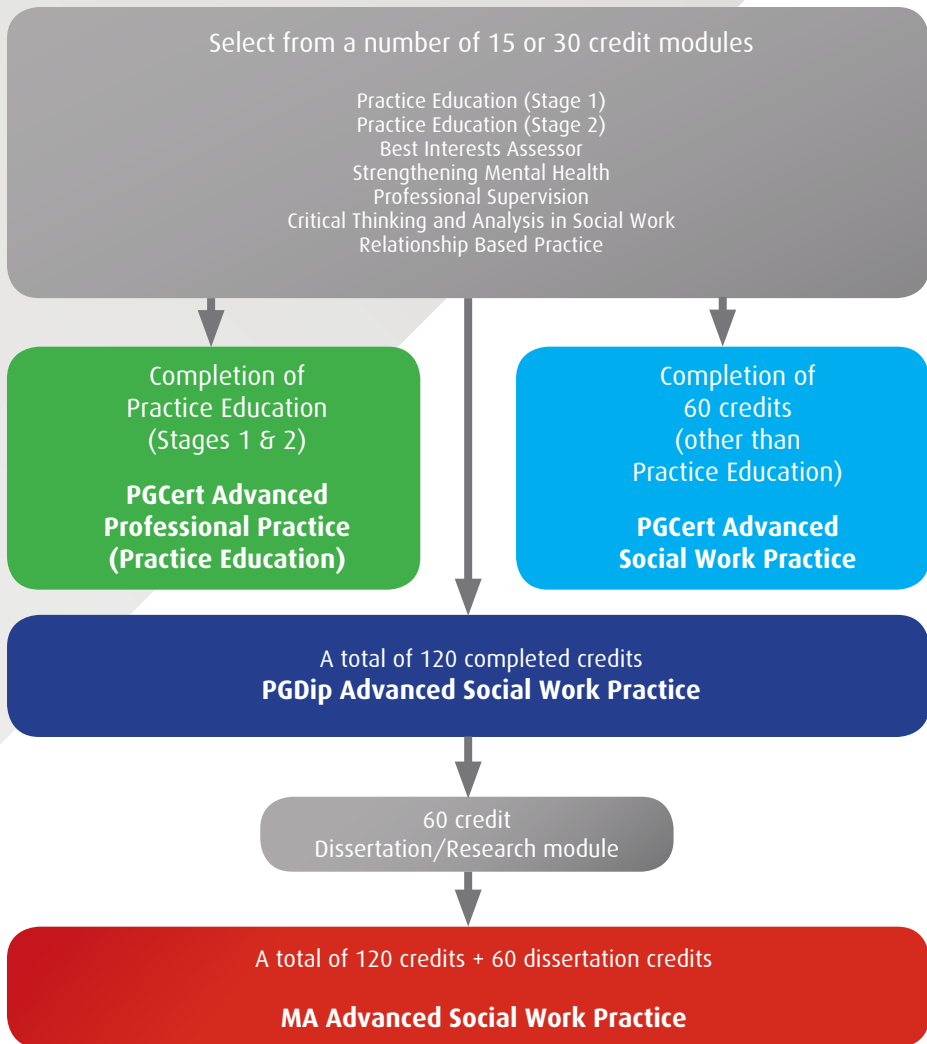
Select from a number of 15 or 30 credit modules

Practice Education (Stage 1)
Practice Education (Stage 2)
Best Interests Assessor
Strengthening Mental Health
Professional Supervision
Critical Thinking and Analysis in Social Work
Relationship Based Practice

Completion of Practice Education (Stages 1 & 2)

**PGCert Advanced Professional Practice (Practice Education)**

Completion of 60 credits (other than Practice Education)

**PGCert Advanced Social Work Practice**

A total of 120 completed credits
**PGDip Advanced Social Work Practice**

60 credit Dissertation/Research module

A total of 120 credits + 60 dissertation credits

**MA Advanced Social Work Practice**